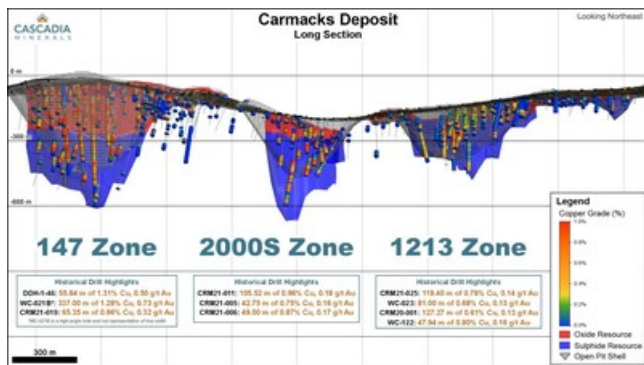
CASCADIA MINERALS

Carmacks Deposit
Long Section

Looking Northeast

0 m

-300

-600 m

147 Zone

2000S Zone

1213 Zone

Historical Drill Highlights
DDH-1-46: 55.84 m of 1.31% Cu, 0.50 g/t Au
WC-021B*: 337.00 m of 1.28% Cu, 0.73 g/t Au
CRM21-019: 65.35 m of 0.96% Cu, 0.32 g/t Au
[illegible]

Historical Drill Highlights
CRM21-011: 105.52 m of 0.96% Cu, 0.18 g/t Au
CRM21-005: 42.75 m of 0.75% Cu, 0.16 g/t Au
CRM21-006: 49.00 m of 0.87% Cu, 0.17 g/t Au

Historical Drill Highlights
CRM21-025: 119.40 m of 0.76% Cu, 0.14 g/t Au
WC-023: 81.00 m of 0.68% Cu, 0.13 g/t Au
CRM20-001: 127.27 m of 0.61% Cu, 0.13 g/t Au
WC-122: 47.94 m of 0.90% Cu, 0.16 g/t Au

Legend
Copper Grade (%)
1.0%
0.8%
0.6%
0.4%
0.2%
0%
Oxide Resource
Sulphide Resource
Open Pit Shell

300 m